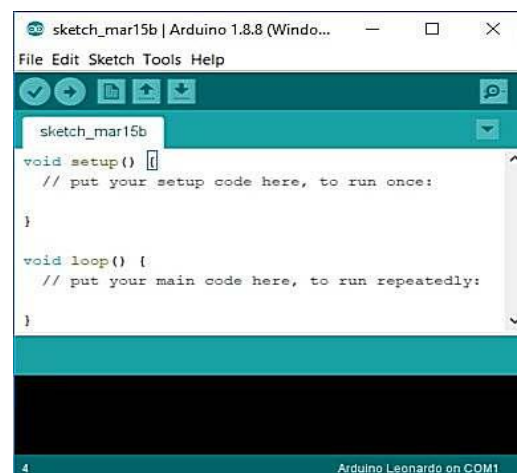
sketch_mar15b | Arduino 1.8.8 (Windo...

File Edit Sketch Tools Help

sketch_mar15b

void setup() {
  // put your setup code here, to run once:

}

void loop() {
  // put your main code here, to run repeatedly:

}

4

Arduino Leonardo on COM1